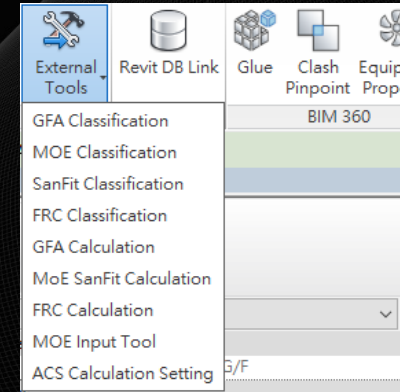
External Tools
Revit DB Link
Glue
Clash Pinpoint
Equip Prop
BIM 360
GFA Classification
MOE Classification
SanFit Classification
FRC Classification
GFA Calculation
MoE SanFit Calculation
FRC Calculation
MOE Input Tool
ACS Calculation Setting
G/F